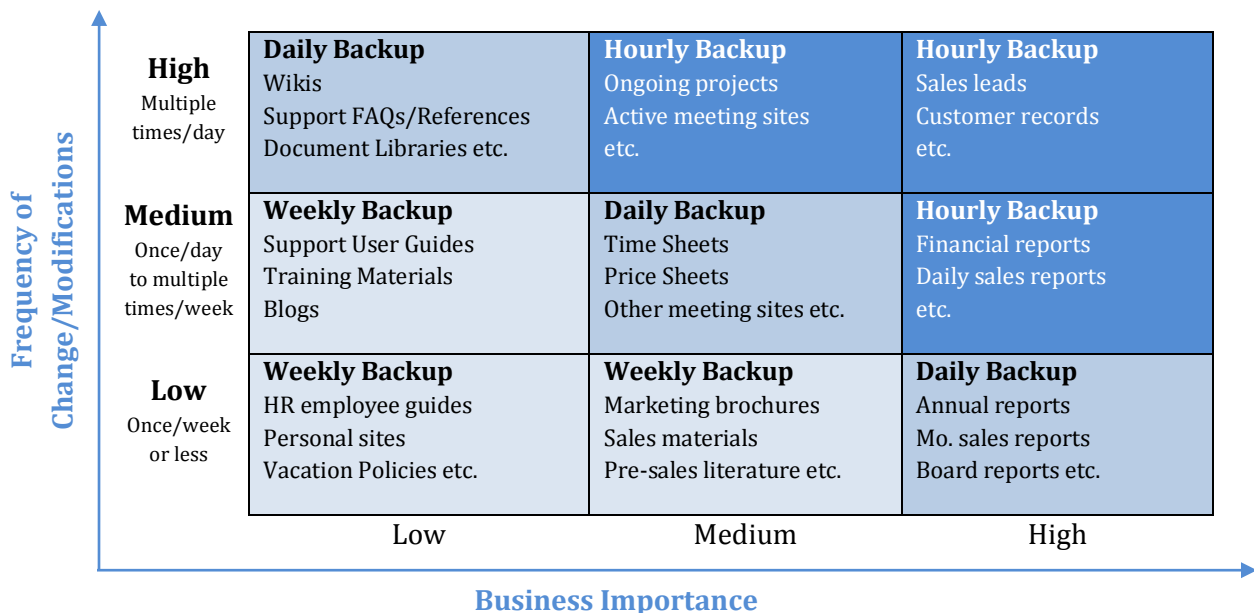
Frequency of Change/Modifications

| | | | |
|---|---|---|---|
| **High** Multiple times/day | **Daily Backup** Wikis Support FAQs/References Document Libraries etc. | **Hourly Backup** Ongoing projects Active meeting sites etc. | **Hourly Backup** Sales leads Customer records etc. |
| **Medium** Once/day to multiple times/week | **Weekly Backup** Support User Guides Training Materials Blogs | **Daily Backup** Time Sheets Price Sheets Other meeting sites etc. | **Hourly Backup** Financial reports Daily sales reports etc. |
| **Low** Once/week or less | **Weekly Backup** HR employee guides Personal sites Vacation Policies etc. | **Weekly Backup** Marketing brochures Sales materials Pre-sales literature etc. | **Daily Backup** Annual reports Mo. sales reports Board reports etc. |
| | Low | Medium | High |

Business Importance